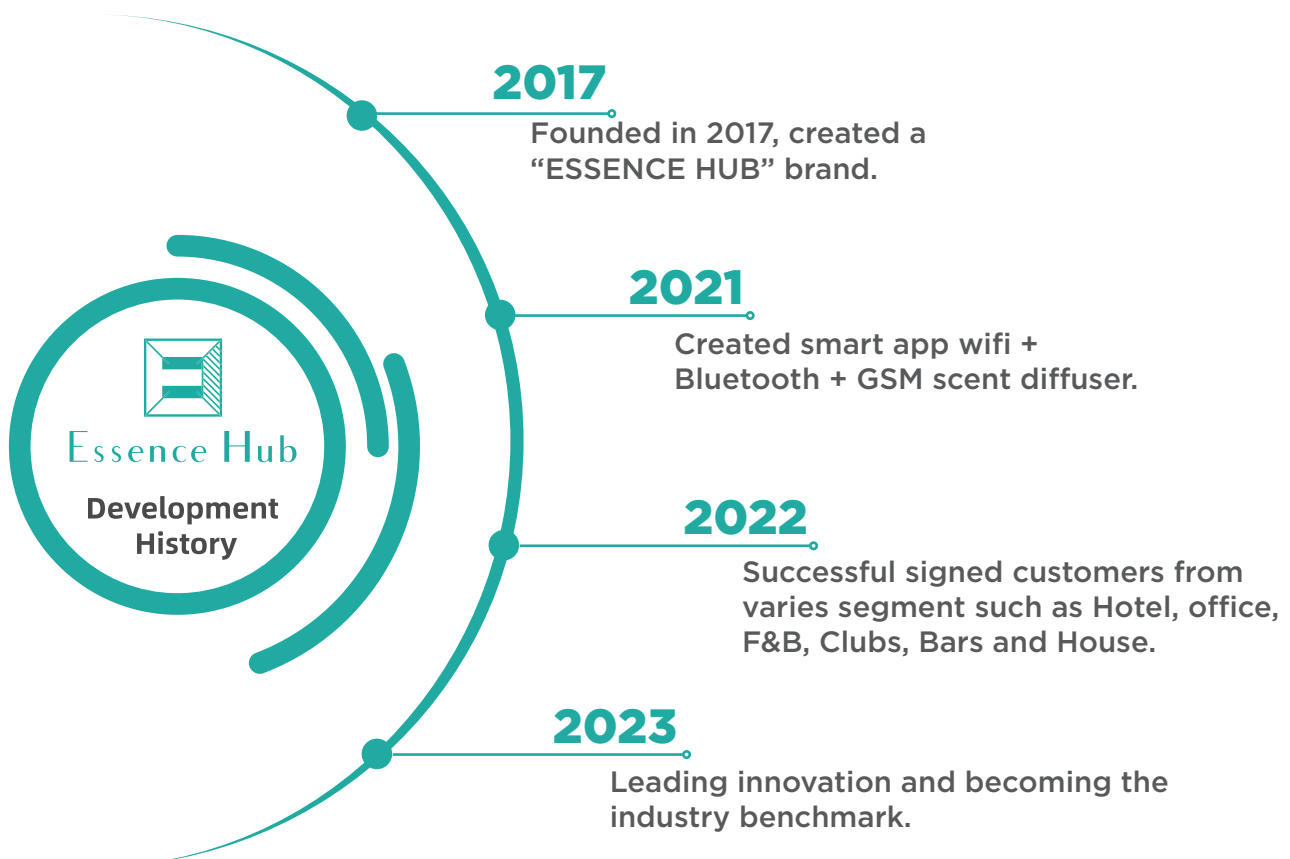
Essence Hub

Development History

2017

Founded in 2017, created a "ESSENCE HUB" brand.

2021

Created smart app wifi + Bluetooth + GSM scent diffuser.

2022

Successful signed customers from varies segment such as Hotel, office, F&B, Clubs, Bars and House.

2023

Leading innovation and becoming the industry benchmark.